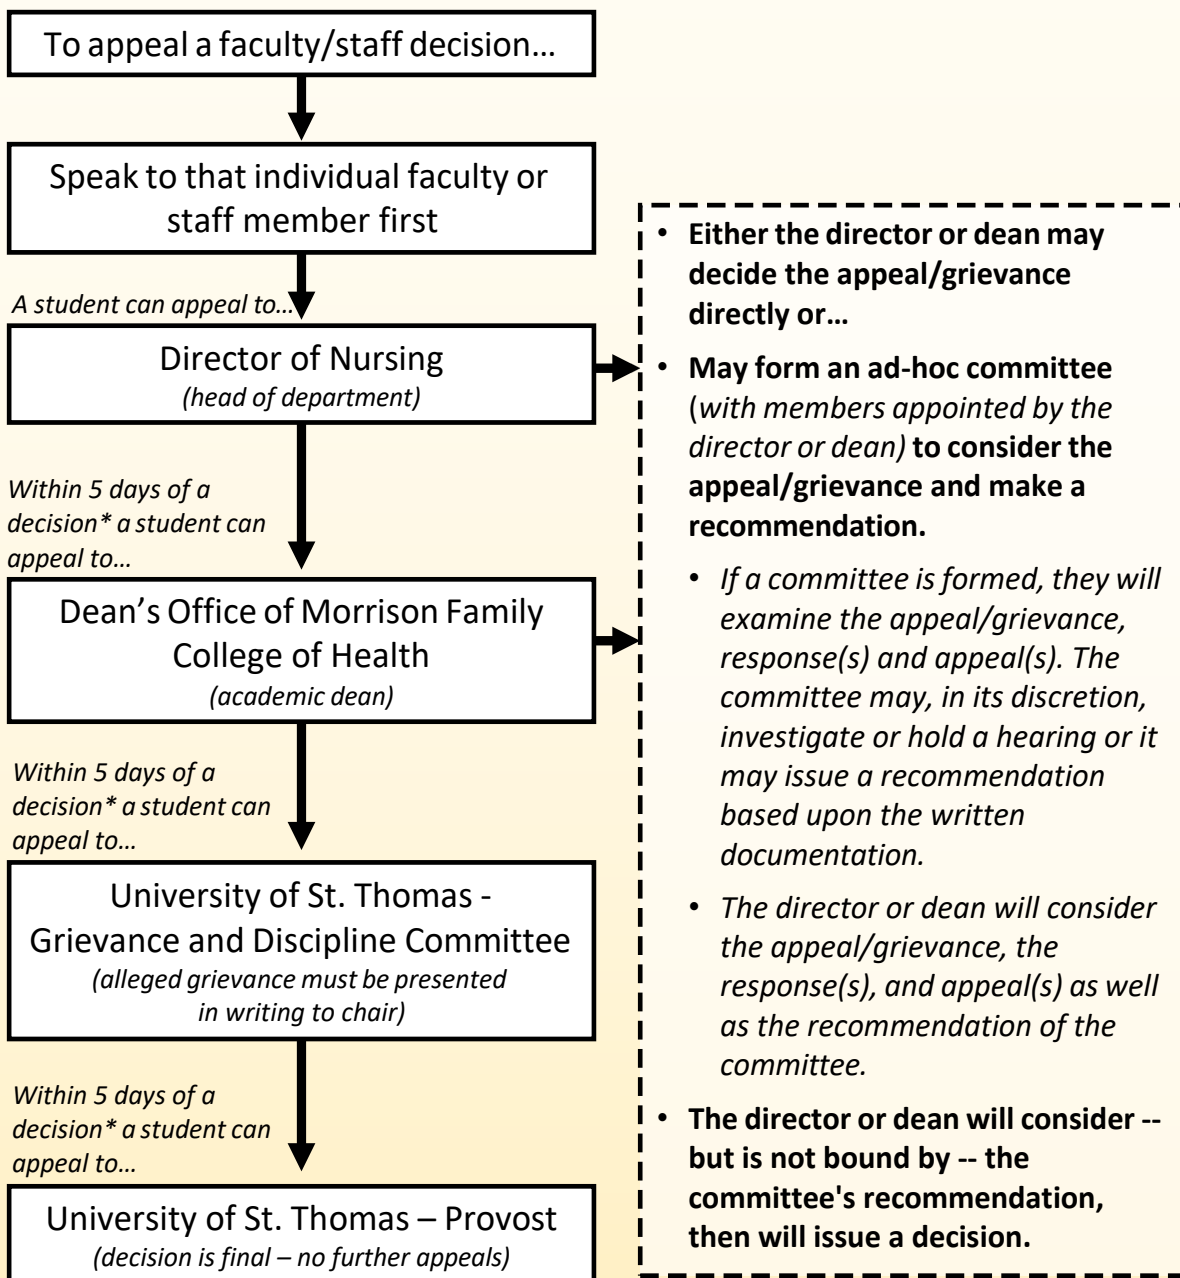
To appeal a faculty/staff decision…

Speak to that individual faculty or staff member first

*A student can appeal to…*

Director of Nursing
*(head of department)*

*Within 5 days of a decision\* a student can appeal to…*

Dean's Office of Morrison Family College of Health
*(academic dean)*

*Within 5 days of a decision\* a student can appeal to…*

University of St. Thomas - Grievance and Discipline Committee
*(alleged grievance must be presented in writing to chair)*

*Within 5 days of a decision\* a student can appeal to…*

University of St. Thomas – Provost
*(decision is final – no further appeals)*

- **Either the director or dean may decide the appeal/grievance directly or…**
- **May form an ad-hoc committee** (*with members appointed by the director or dean)* **to consider the appeal/grievance and make a recommendation.**
  - *If a committee is formed, they will examine the appeal/grievance, response(s) and appeal(s). The committee may, in its discretion, investigate or hold a hearing or it may issue a recommendation based upon the written documentation.*
  - *The director or dean will consider the appeal/grievance, the response(s), and appeal(s) as well as the recommendation of the committee.*
- **The director or dean will consider -- but is not bound by -- the committee's recommendation, then will issue a decision.**